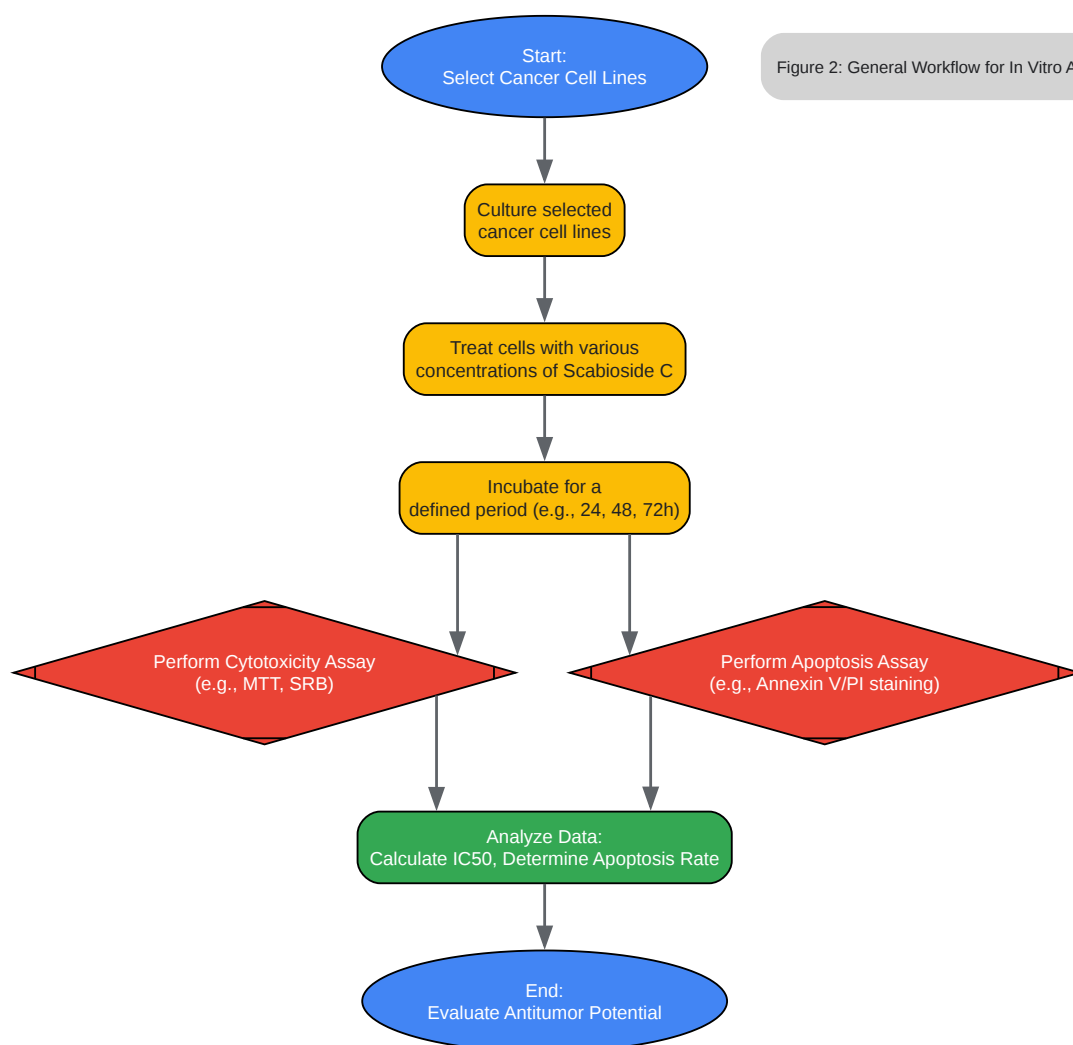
Start:
Select Cancer Cell Lines

Figure 2: General Workflow for In Vitro A

Culture selected cancer cell lines

Treat cells with various concentrations of Scabioside C

Incubate for a defined period (e.g., 24, 48, 72h)

Perform Cytotoxicity Assay (e.g., MTT, SRB)

Perform Apoptosis Assay (e.g., Annexin V/PI staining)

Analyze Data:
Calculate IC50, Determine Apoptosis Rate

End:
Evaluate Antitumor Potential